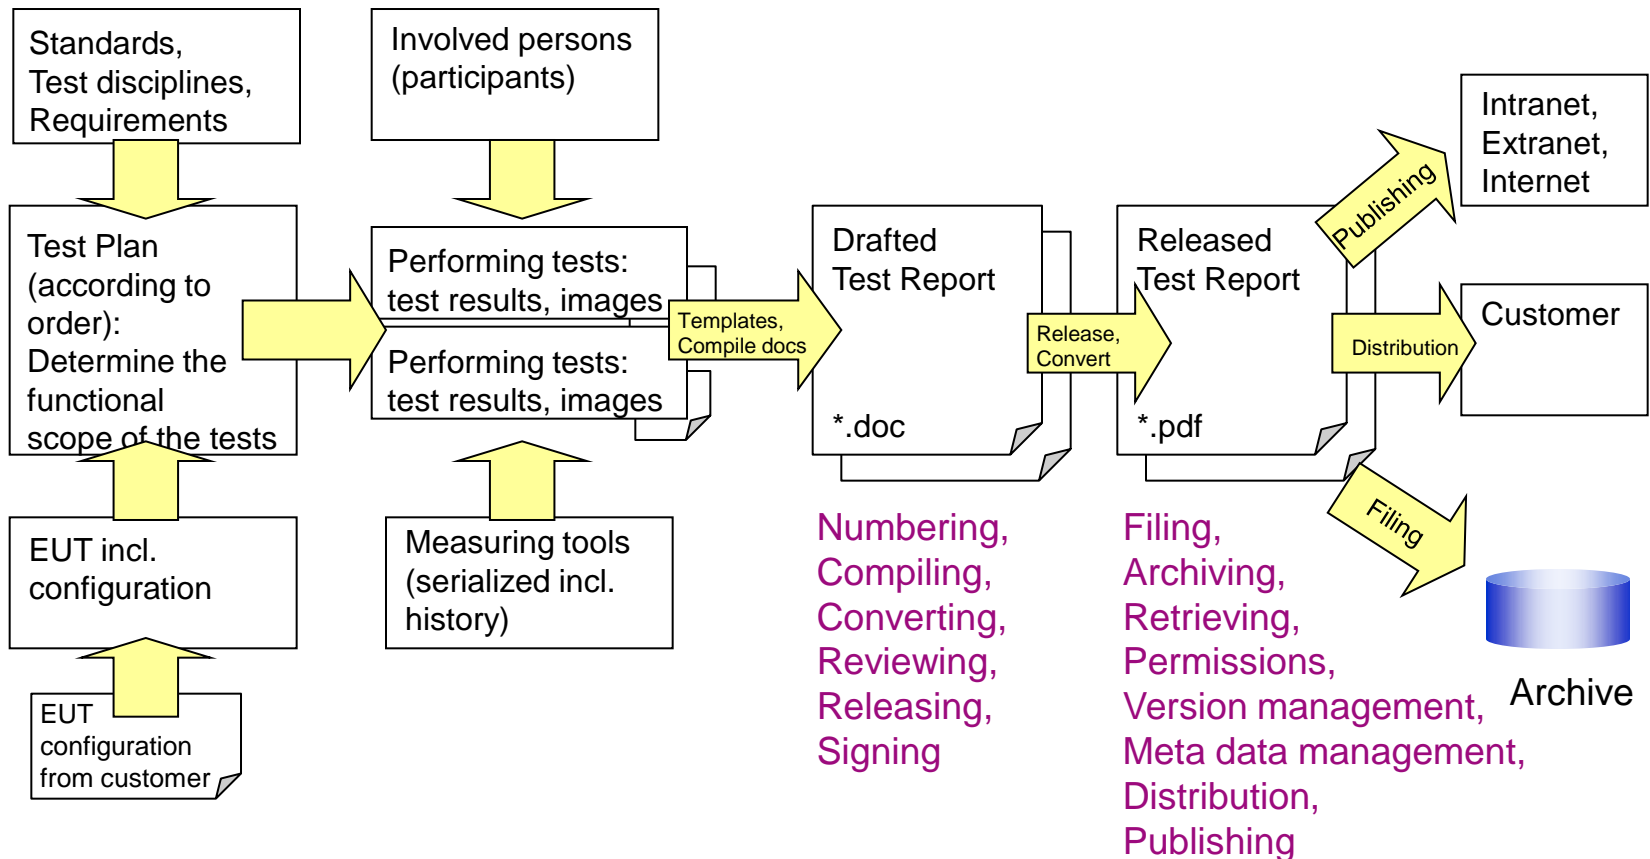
Standards,
Test disciplines,
Requirements

Involved persons
(participants)

Test Plan
(according to
order):
Determine the
functional
scope of the tests

Performing tests:
test results, images

Performing tests:
test results, images

Templates,
Compile docs

Drafted
Test Report

*.doc

Release,
Convert

Released
Test Report

*.pdf

Publishing

Intranet,
Extranet,
Internet

Distribution

Customer

Filing

Archive

EUT incl.
configuration

EUT
configuration
from customer

Measuring tools
(serialized incl.
history)

Numbering,
Compiling,
Converting,
Reviewing,
Releasing,
Signing

Filing,
Archiving,
Retrieving,
Permissions,
Version management,
Meta data management,
Distribution,
Publishing